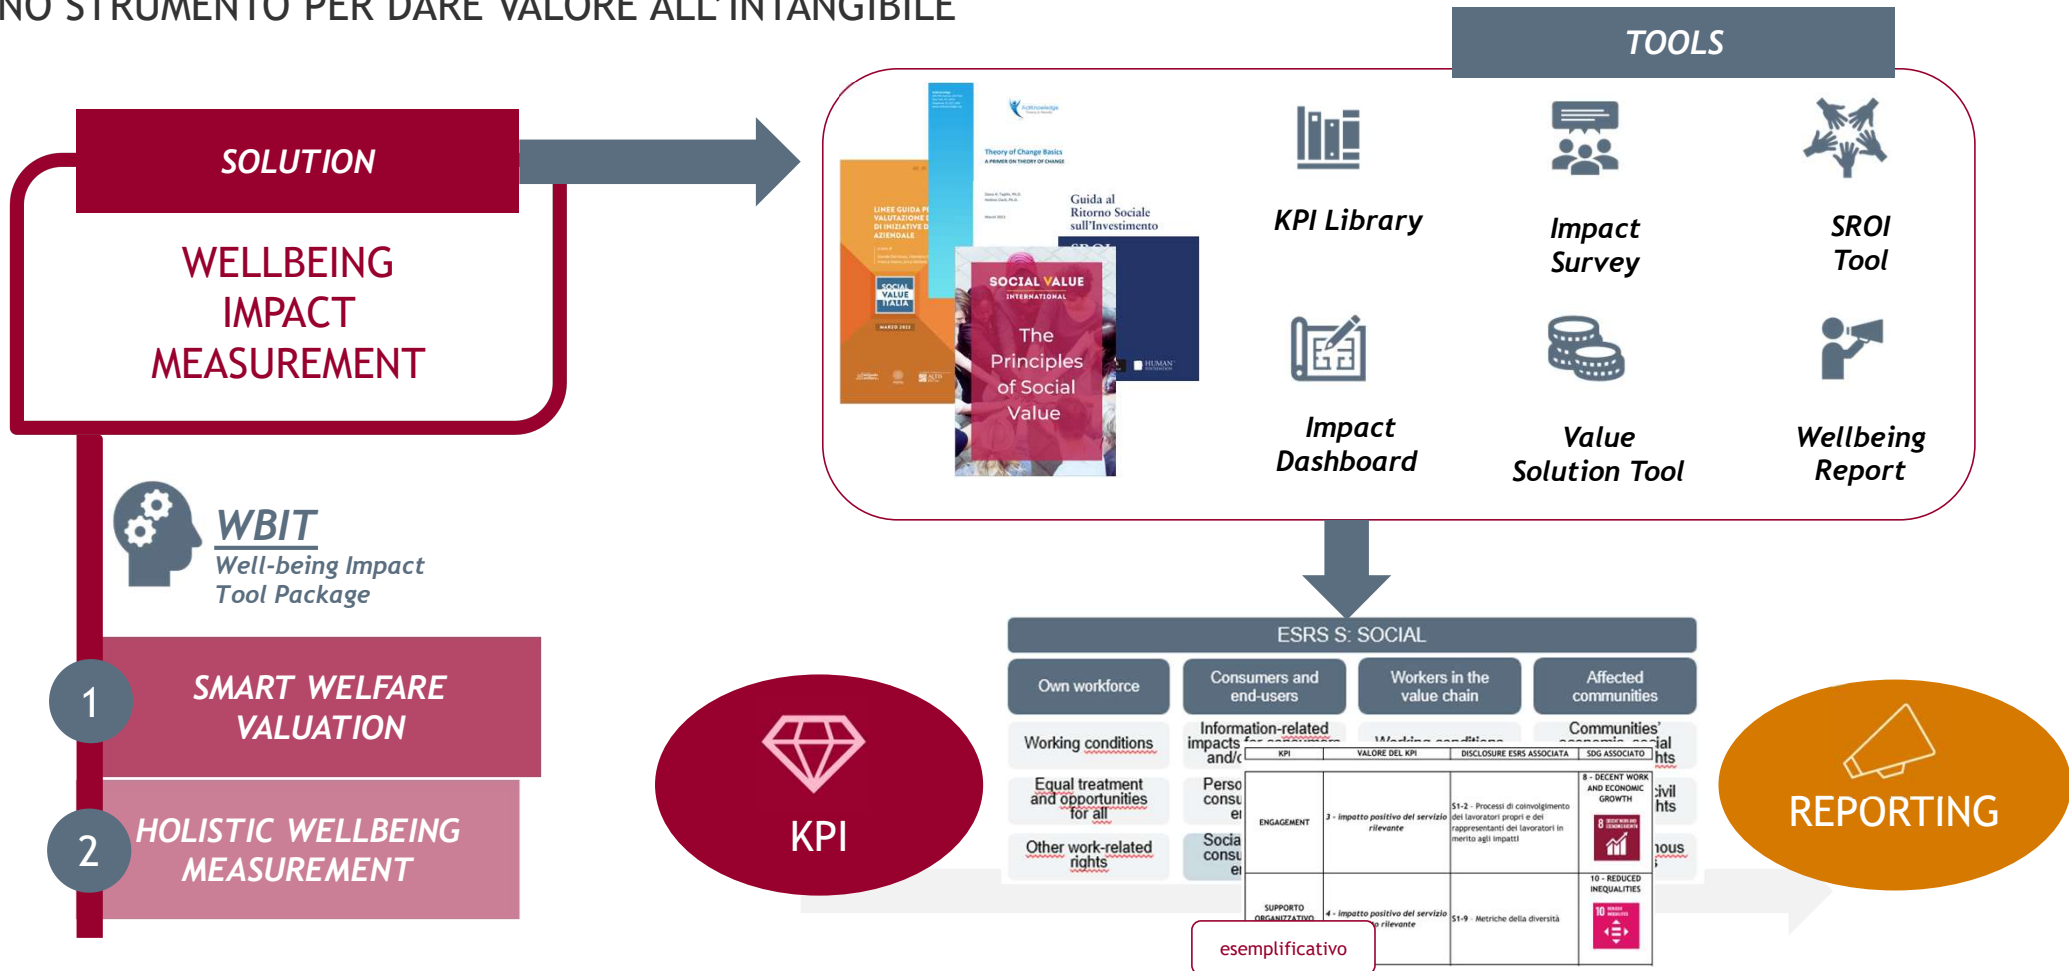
NO STRUMENTO PER DARE VALORE ALL'INTANGIBILE

SOLUTION

WELLBEING IMPACT MEASUREMENT

WBIT
Well-being Impact Tool Package

1 SMART WELFARE VALUATION

2 HOLISTIC WELLBEING MEASUREMENT

TOOLS

LINEE GUIDA PER LA VALUTAZIONE DI INIZIATIVE DI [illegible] AZIENDALE

Theory of Change Basics
A PRIMER ON THEORY OF CHANGE

Guida al Ritorno Sociale sull'Investimento

SOCIAL VALUE INTERNATIONAL
The Principles of Social Value

KPI Library

Impact Survey

SROI Tool

Impact Dashboard

Value Solution Tool

Wellbeing Report

KPI

ESRS S: SOCIAL

| Own workforce | Consumers and end-users | Workers in the value chain | Affected communities |
|---|---|---|---|
| Working conditions | Information-related impacts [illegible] and/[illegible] | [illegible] | Communities' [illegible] |
| Equal treatment and opportunities for all | Perso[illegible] consu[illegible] e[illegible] | | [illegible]ivil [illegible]hts |
| Other work-related rights | Socia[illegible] consu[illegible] e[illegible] | | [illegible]nous |

| KPI | VALORE DEL KPI | DISCLOSURE ESRS ASSOCIATA | SDG ASSOCIATO |
|---|---|---|---|
| ENGAGEMENT | 3 - impatto positivo del servizio rilevante | S1-2 - Processi di coinvolgimento dei lavoratori propri e dei rappresentanti dei lavoratori in merito agli impatti | 8 - DECENT WORK AND ECONOMIC GROWTH |
| SUPPORTO ORGANIZZATIVO | 4 - impatto positivo del servizio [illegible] rilevante | S1-9 - Metriche della diversità | 10 - REDUCED INEQUALITIES |

esemplificativo

REPORTING